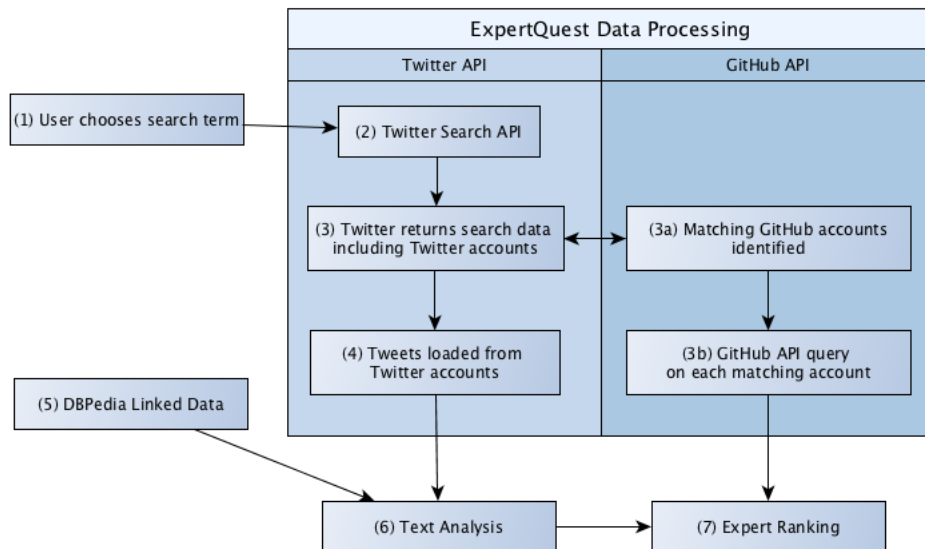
ExpertQuest Data Processing

Twitter API

GitHub API

(1) User chooses search term

(2) Twitter Search API

(3) Twitter returns search data including Twitter accounts

(3a) Matching GitHub accounts identified

(4) Tweets loaded from Twitter accounts

(3b) GitHub API query on each matching account

(5) DBPedia Linked Data

(6) Text Analysis

(7) Expert Ranking